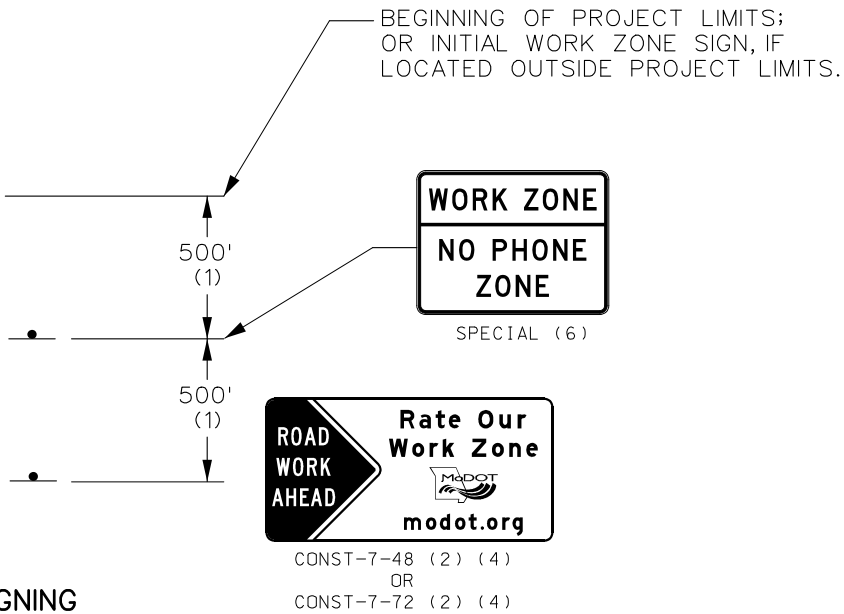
BEGINNING OF PROJECT LIMITS; OR INITIAL WORK ZONE SIGN, IF LOCATED OUTSIDE PROJECT LIMITS.

WORK ZONE

NO PHONE ZONE

SPECIAL (6)

500'
(1)

500'
(1)

ROAD WORK AHEAD

Rate Our Work Zone

MoDOT

modot.org

CONST-7-48 (2) (4)
OR
CONST-7-72 (2) (4)

GNING